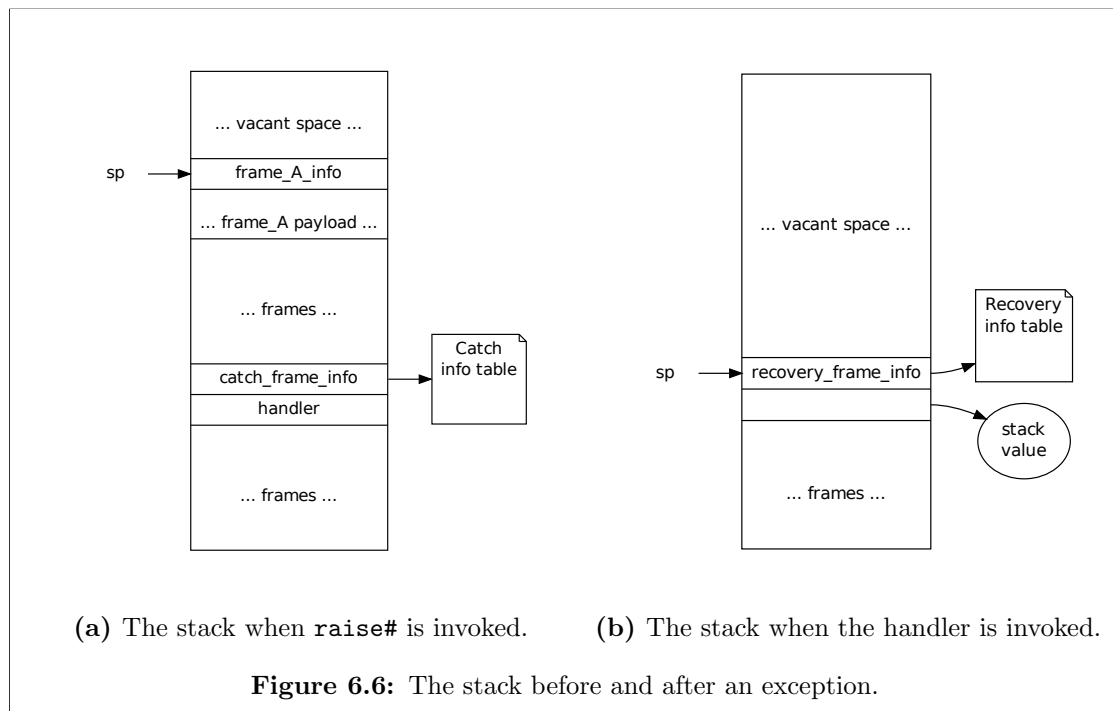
... vacant space ...

sp

frame_A_info

... frame_A payload ...

... frames ...

catch_frame_info

handler

... frames ...

Catch info table

... vacant space ...

Recovery info table

sp

recovery_frame_info

stack value

... frames ...

**(a)** The stack when raise# is invoked.

**(b)** The stack when the handler is invoked.

**Figure 6.6:** The stack before and after an exception.